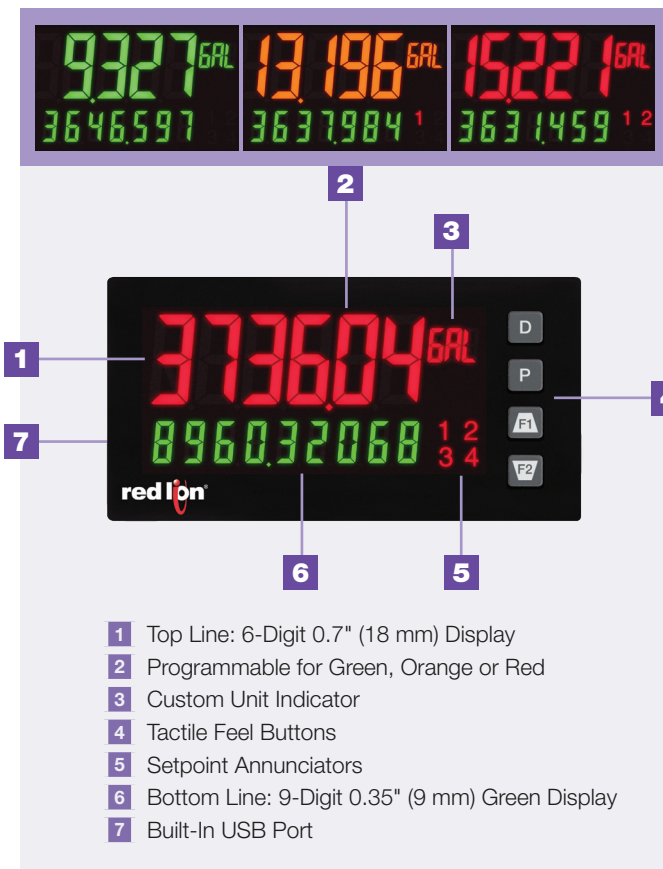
93.27 GAL
3646.597

13.196 GAL
3637.984 1

15.221 GAL
3631.459 1 2

2

3

1

3736.04 GAL

D

P

F1

F2

4

7

8960.32068

1 2
3 4

red lion

6

5

1 Top Line: 6-Digit 0.7" (18 mm) Display
2 Programmable for Green, Orange or Red
3 Custom Unit Indicator
4 Tactile Feel Buttons
5 Setpoint Annunciators
6 Bottom Line: 9-Digit 0.35" (9 mm) Green Display
7 Built-In USB Port